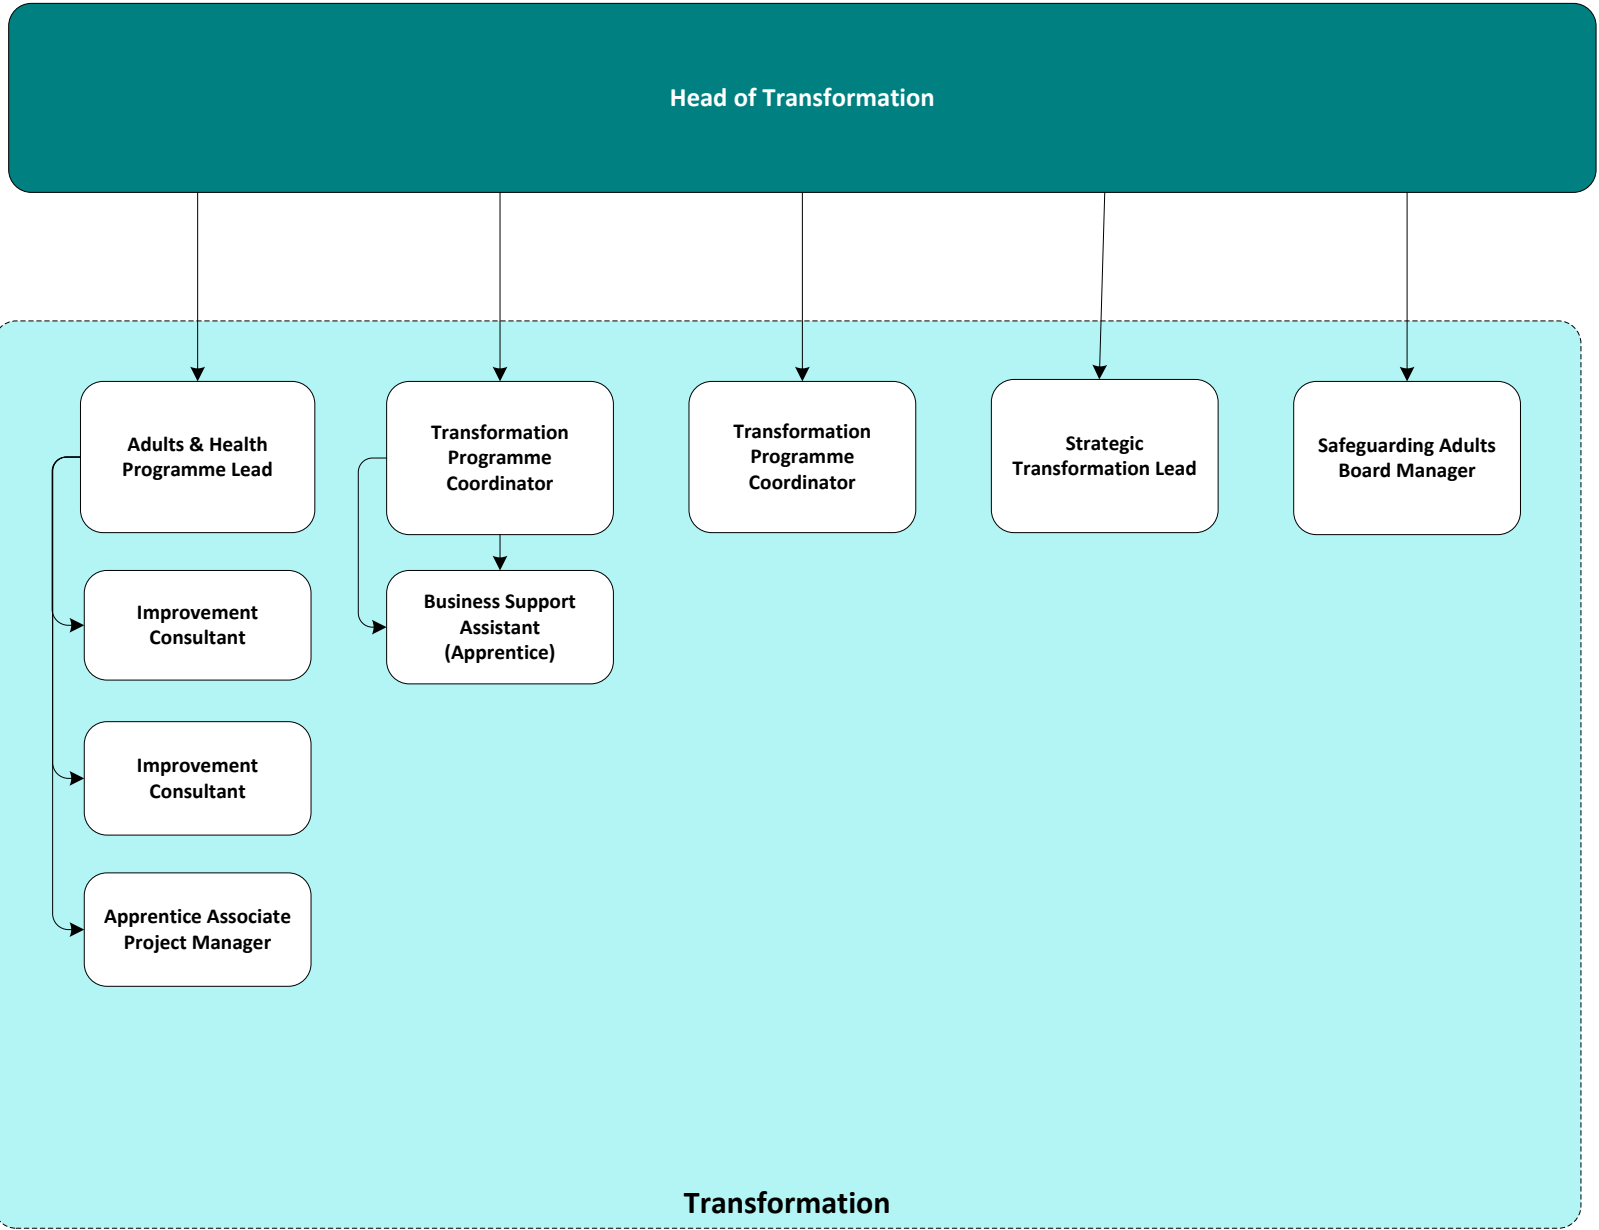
Head of Transformation

Adults & Health Programme Lead

Improvement Consultant

Improvement Consultant

Apprentice Associate Project Manager

Transformation Programme Coordinator

Business Support Assistant (Apprentice)

Transformation Programme Coordinator

Strategic Transformation Lead

Safeguarding Adults Board Manager

Transformation